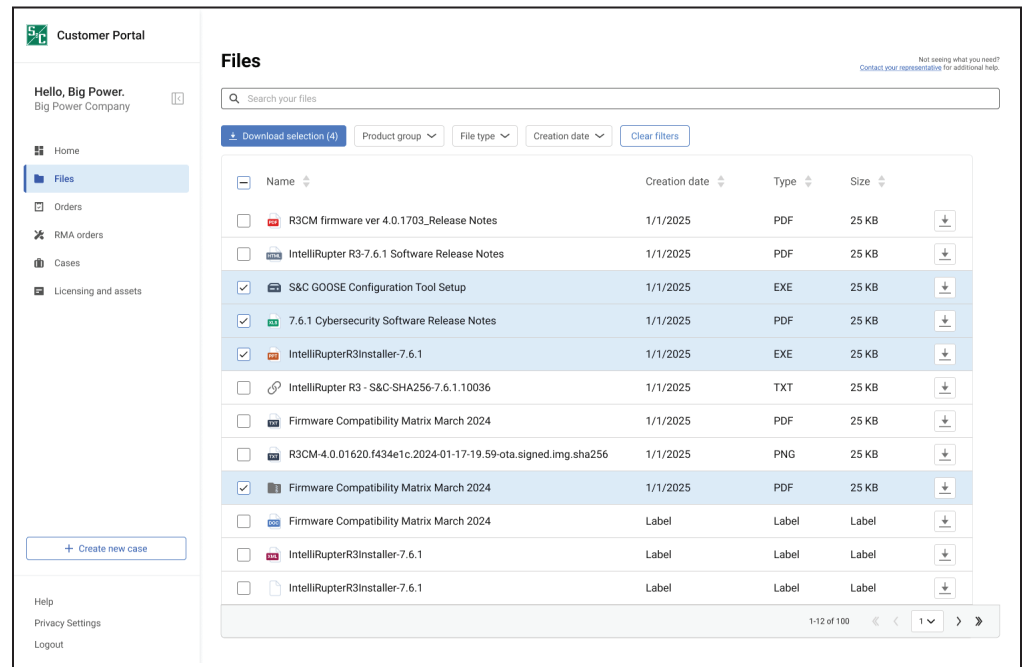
S&C Customer Portal

Hello, Big Power.
Big Power Company

Home
Files
Orders
RMA orders
Cases
Licensing and assets

+ Create new case

Help
Privacy Settings
Logout

Files

Not seeing what you need?
Contact your representative for additional help.

Search your files

Download selection (4) Product group File type Creation date Clear filters

| | Name | Creation date | Type | Size | |
|---|---|---|---|---|---|
| | R3CM firmware ver 4.0.1703_Release Notes | 1/1/2025 | PDF | 25 KB | |
| | IntelliRupter R3-7.6.1 Software Release Notes | 1/1/2025 | PDF | 25 KB | |
| ✓ | S&C GOOSE Configuration Tool Setup | 1/1/2025 | EXE | 25 KB | |
| ✓ | 7.6.1 Cybersecurity Software Release Notes | 1/1/2025 | PDF | 25 KB | |
| ✓ | IntelliRupterR3Installer-7.6.1 | 1/1/2025 | EXE | 25 KB | |
| | IntelliRupter R3 - S&C-SHA256-7.6.1.10036 | 1/1/2025 | TXT | 25 KB | |
| | Firmware Compatibility Matrix March 2024 | 1/1/2025 | PDF | 25 KB | |
| | R3CM-4.0.01620.f434e1c.2024-01-17-19.59-ota.signed.img.sha256 | 1/1/2025 | PNG | 25 KB | |
| ✓ | Firmware Compatibility Matrix March 2024 | 1/1/2025 | PDF | 25 KB | |
| | Firmware Compatibility Matrix March 2024 | Label | Label | Label | |
| | IntelliRupterR3Installer-7.6.1 | Label | Label | Label | |
| | IntelliRupterR3Installer-7.6.1 | Label | Label | Label | |

1-12 of 100 1